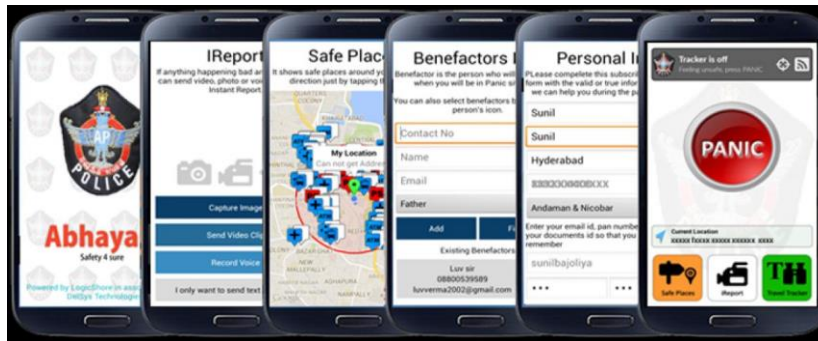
AP
POLICE

Abhaya
Safety 4 sure
Powered by LogicShore in asso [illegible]
DelSys Technologie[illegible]

IReport
If anything happening bad ar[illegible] can send video, photo or voi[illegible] Instant Report.
Capture Image
Send Video Cli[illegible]
Record Voice
I only want to send text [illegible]

Safe Place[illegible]
It shows safe places around yo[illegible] direction just by tapping t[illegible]
My Location
Can not get Addre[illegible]

Benefactors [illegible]
Benefactor is the person who will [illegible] when you will be in Panic si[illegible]
You can also select benefactors t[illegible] person's icon.
Contact No
Name
Email
Father
Add
F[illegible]
Existing Benefactors
Luv sir
08800539589
luvverma2002@gmail.com

Personal I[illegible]
Please complete this subscri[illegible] form with the valid or true infor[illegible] we can help you during the p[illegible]
Sunil
Sunil
Hyderabad
8800000000XX
Andaman & Nicobar
Enter your email id, pan numbe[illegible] your documents id so that you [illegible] remember
sunilbajoliya

Tracker is off
Feeling unsafe, press PANIC
PANIC
Current Location
xxxxx fxxxx xxxxx xxxxxx xxxx
Safe Places
IReport
Travel Tracker